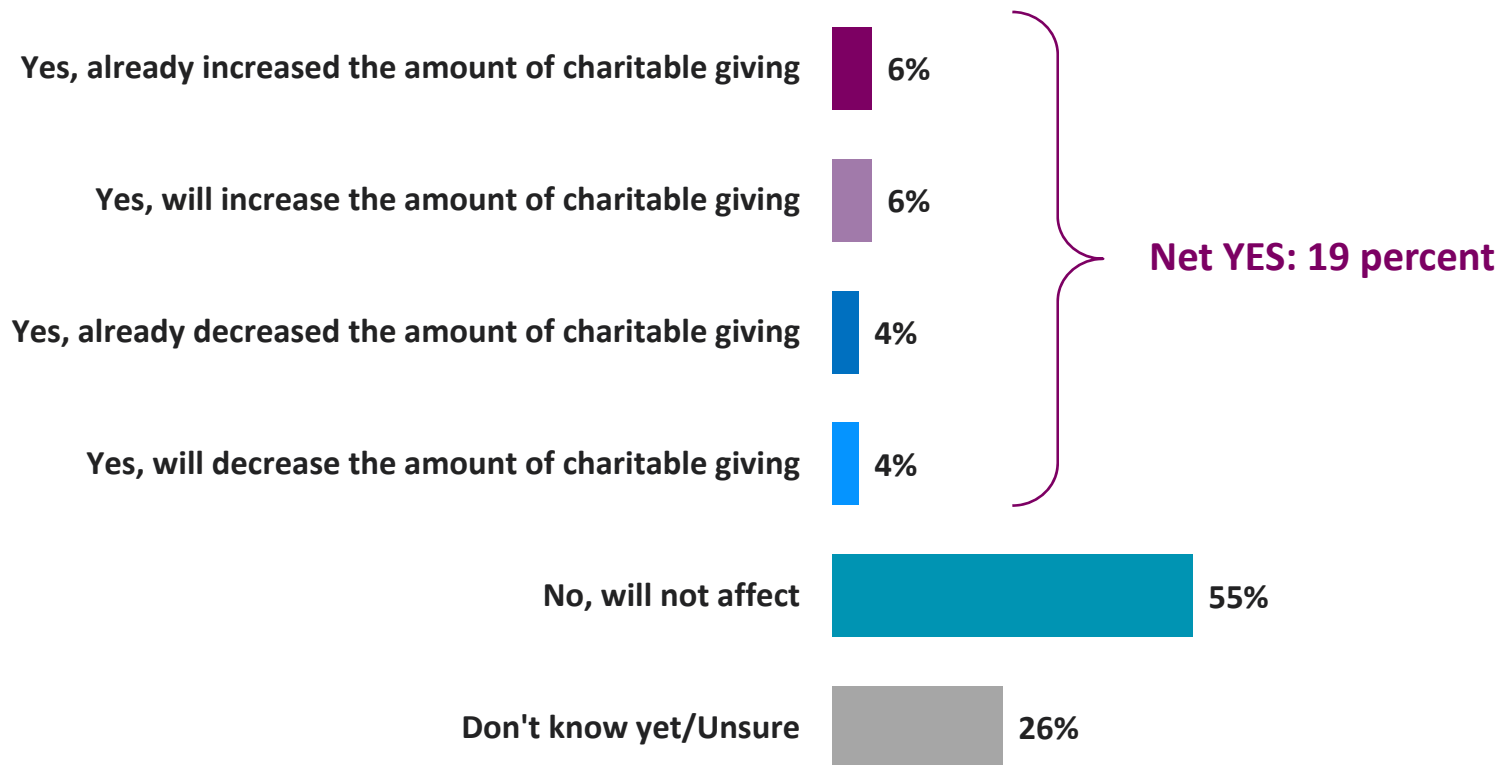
Yes, already increased the amount of charitable giving 6%

Yes, will increase the amount of charitable giving 6%

Yes, already decreased the amount of charitable giving 4%

Yes, will decrease the amount of charitable giving 4%

Net YES: 19 percent

No, will not affect 55%

Don't know yet/Unsure 26%